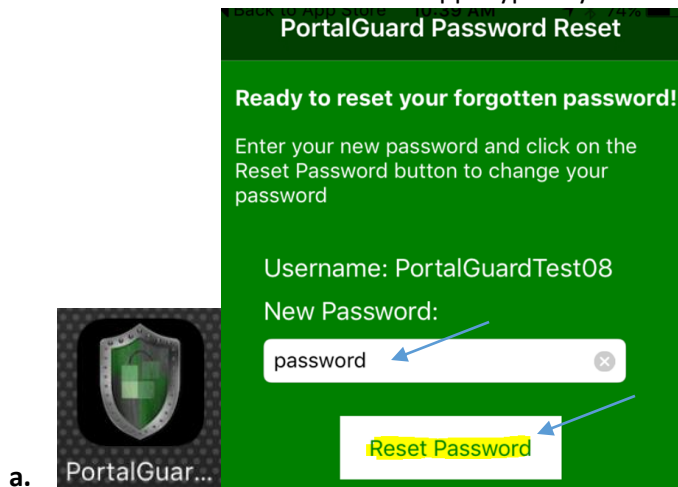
◂ Back to App Store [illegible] AM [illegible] 74%

PortalGuard Password Reset

Ready to reset your forgotten password!

Enter your new password and click on the Reset Password button to change your password

Username: PortalGuardTest08

New Password:

password

Reset Password

a.

PortalGuar...